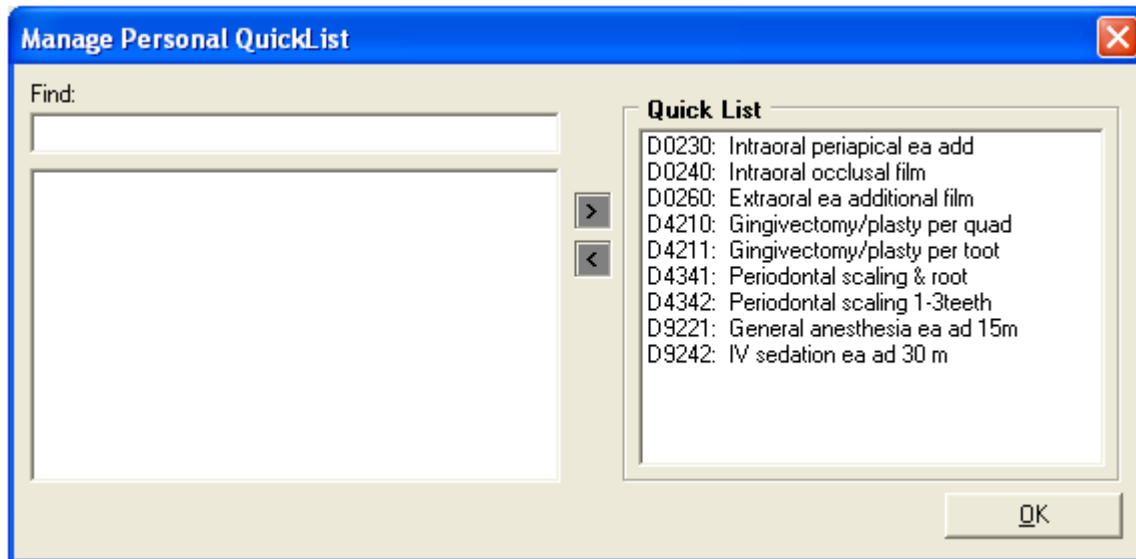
Manage Personal QuickList

Find:

>
<

Quick List
D0230: Intraoral periapical ea add
D0240: Intraoral occlusal film
D0260: Extraoral ea additional film
D4210: Gingivectomy/plasty per quad
D4211: Gingivectomy/plasty per toot
D4341: Periodontal scaling & root
D4342: Periodontal scaling 1-3teeth
D9221: General anesthesia ea ad 15m
D9242: IV sedation ea ad 30 m

OK